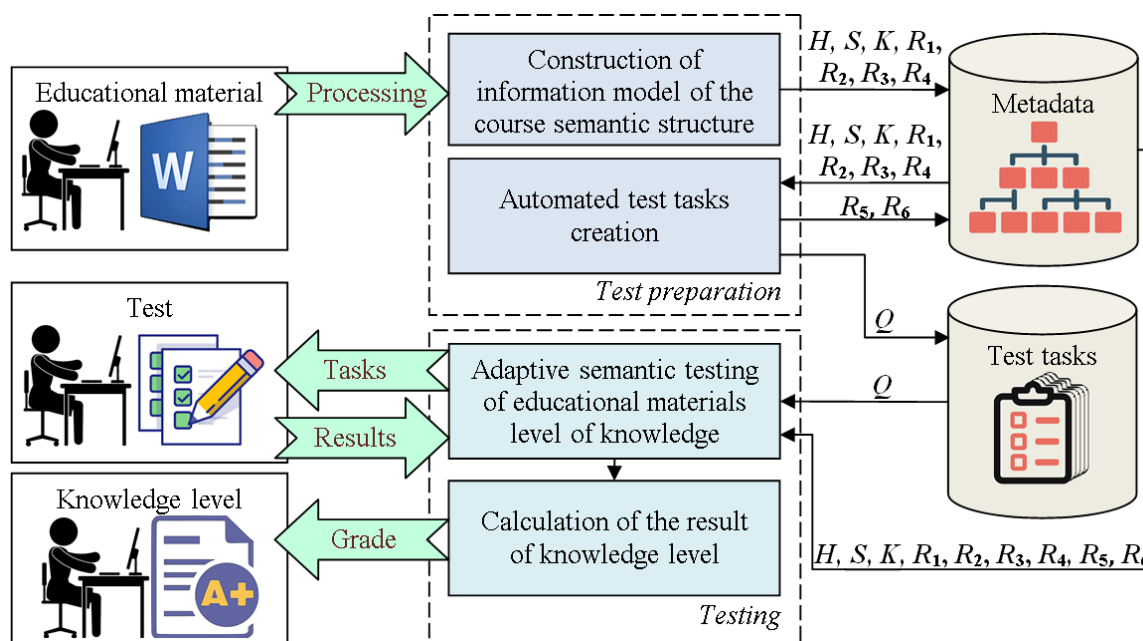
Educational material

W

Processing

Construction of information model of the course semantic structure

$H, S, K, R_1, R_2, R_3, R_4$

Metadata

$H, S, K, R_1, R_2, R_3, R_4$

Automated test tasks creation

$R_5, R_6$

Test preparation

$Q$

Test

Tasks

Adaptive semantic testing of educational materials level of knowledge

Test tasks

$Q$

Results

Knowledge level

Grade

Calculation of the result of knowledge level

A+

$H, S, K, R_1, R_2, R_3, R_4, R_5, R_{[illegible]}$

Testing